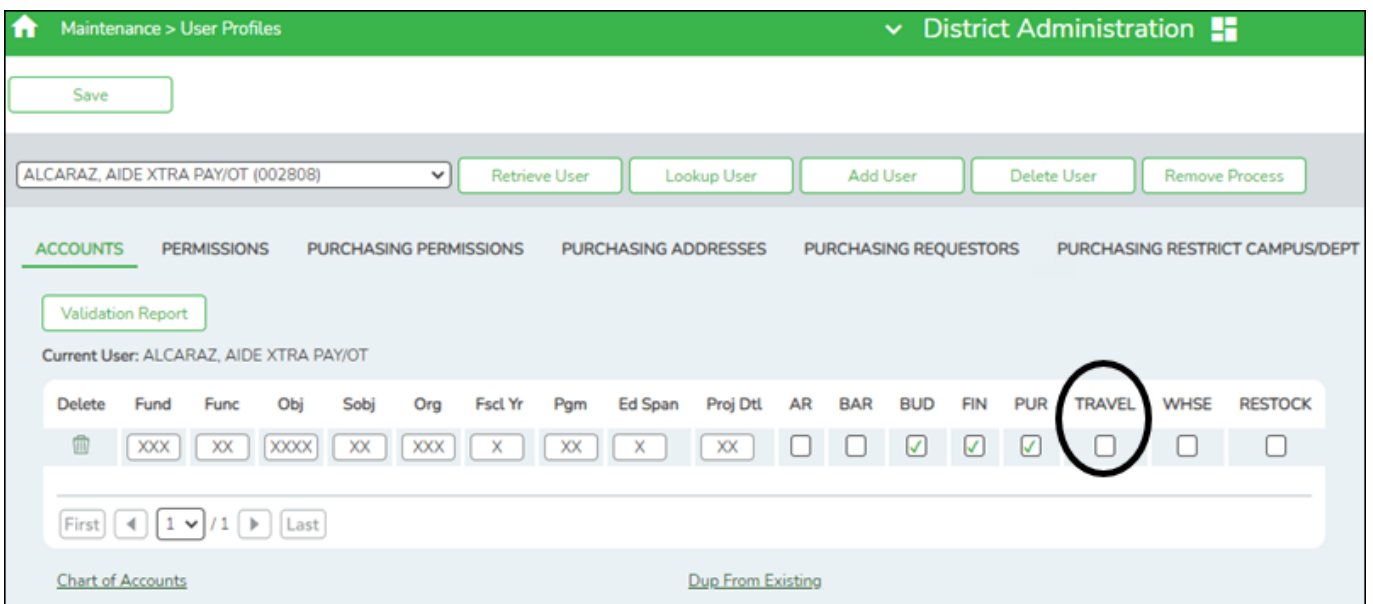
Maintenance > User Profiles

District Administration

Save

ALCARAZ, AIDE XTRA PAY/OT (002808)

Retrieve User | Lookup User | Add User | Delete User | Remove Process

ACCOUNTS PERMISSIONS PURCHASING PERMISSIONS PURCHASING ADDRESSES PURCHASING REQUESTORS PURCHASING RESTRICT CAMPUS/DEPT

Validation Report

Current User: ALCARAZ, AIDE XTRA PAY/OT

| Delete | Fund | Func | Obj | Sobj | Org | Fscl Yr | Pgm | Ed Span | Proj Dtl | AR | BAR | BUD | FIN | PUR | TRAVEL | WHSE | RESTOCK |
|---|---|---|---|---|---|---|---|---|---|---|---|---|---|---|---|---|---|
| | XXX | XX | XXXX | XX | XXX | X | XX | X | XX | ☐ | ☐ | ☑ | ☑ | ☑ | ☐ | ☐ | ☐ |

First | 1 / 1 | Last

Chart of Accounts

Dup From Existing